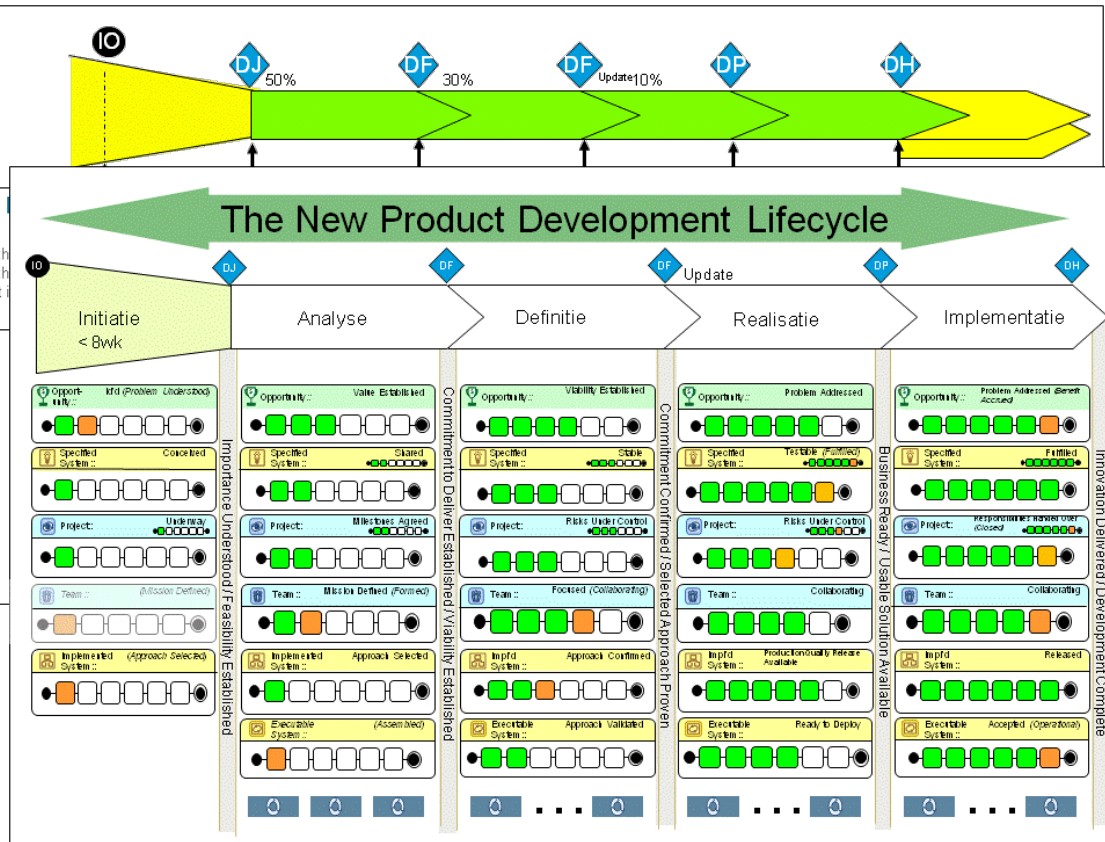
IO

DJ 50%

DF 30%

DF Update 10%

DP

DH

The New Product Development Lifecycle

IO DJ DF DF Update DP DH

Initiatie
< 8wk

Analyse

Definitie

Realisatie

Implementatie

Opportunity :: Idd (Problem Understood)

Specified System :: Conceived

Project: Underway

Team :: (Mission Defined)

Implemented System :: (Approach Selected)

Importance Understood / Feasibility Established

Opportunity :: Value Established

Specified System :: Shared

Project: Milestones Agreed

Team :: Mission Defined (Formed)

Implemented System :: Approach Selected

Executable System :: (Assembled)

Commitment to Deliver Established / Viability Established

Opportunity :: Viability Established

Specified System :: Stable

Project: Risks Under Control

Team :: Focused (Collaborating)

Impfd System :: Approach Confirmed

Executable System :: Approach Validated

Commitment Confirmed / Selected Approach Proven

Opportunity :: Problem Addressed

Specified System :: Testable (Fulfilled)

Project: Risks Under Control

Team :: Collaborating

Impfd System :: Production Quality Release Available

Executable System :: Ready to Deploy

Business Ready / Usable Solution Available

Opportunity :: Problem Addressed (Benefit Accrued)

Specified System :: Fulfilled

Project: Responsibilities Handed Over (Closed)

Team :: Collaborating

Impfd System :: Released

Executable System :: Accepted (Operational)

Innovation Delivered / Development Complete

O O O O . . . O O . . . O O . . . O